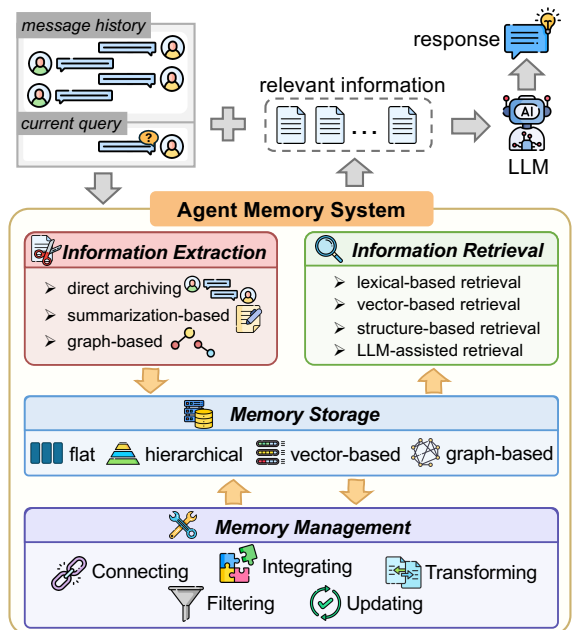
message history

current query

relevant information

response

AI

LLM

Agent Memory System

Information Extraction

➢ direct archiving
➢ summarization-based
➢ graph-based

Information Retrieval

➢ lexical-based retrieval
➢ vector-based retrieval
➢ structure-based retrieval
➢ LLM-assisted retrieval

Memory Storage

flat hierarchical vector-based graph-based

Memory Management

Connecting Integrating Transforming
Filtering Updating